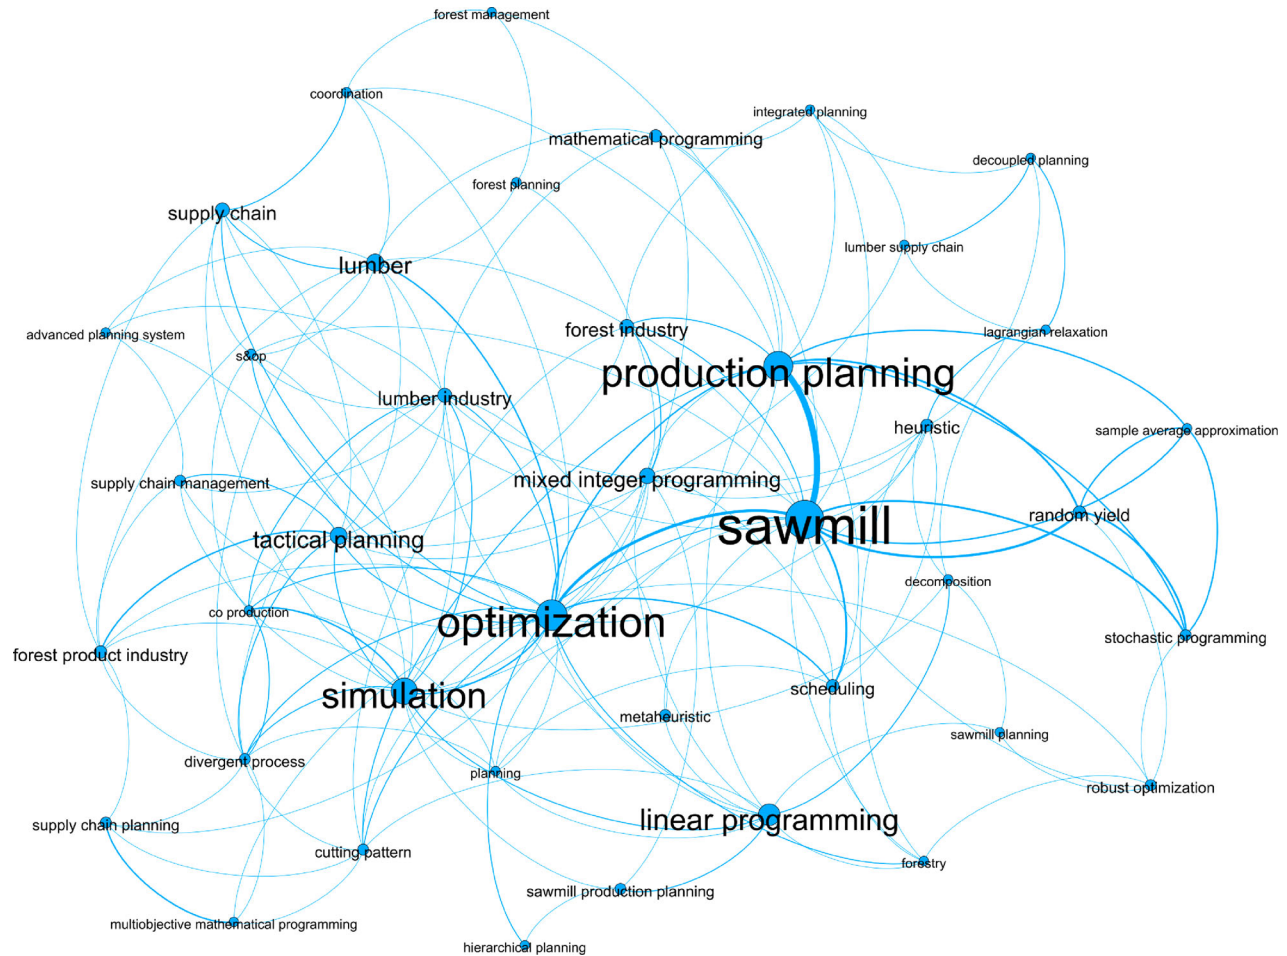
forest management
coordination
integrated planning
mathematical programming
decoupled planning
forest planning
supply chain
lumber supply chain
lumber
advanced planning system
forest industry
lagrangian relaxation
s&op
production planning
lumber industry
heuristic
sample average approximation
mixed integer programming
supply chain management
random yield
sawmill
tactical planning
decomposition
co production
optimization
stochastic programming
forest product industry
simulation
scheduling
metaheuristic
sawmill planning
divergent process
planning
robust optimization
supply chain planning
linear programming
cutting pattern
forestry
sawmill production planning
multiobjective mathematical programming
hierarchical planning